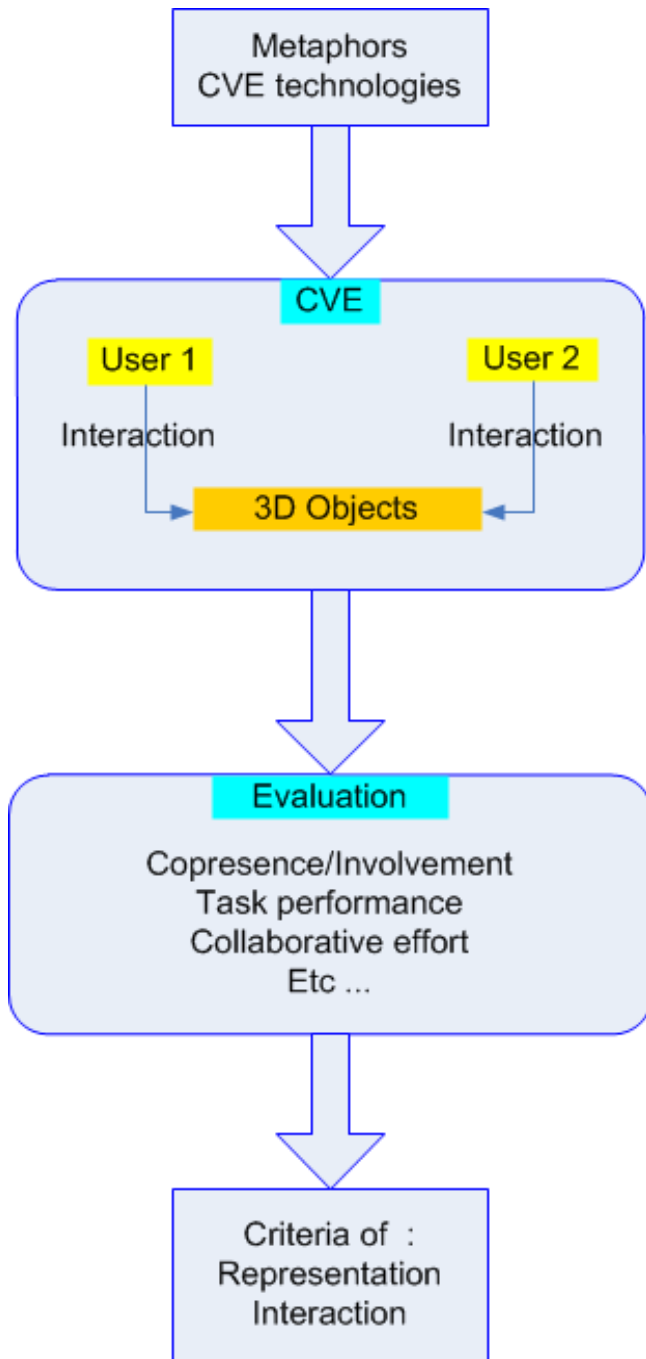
Metaphors
CVE technologies

CVE

User 1

User 2

Interaction

Interaction

3D Objects

Evaluation

Copresence/Involvement
Task performance
Collaborative effort
Etc ...

Criteria of :
Representation
Interaction